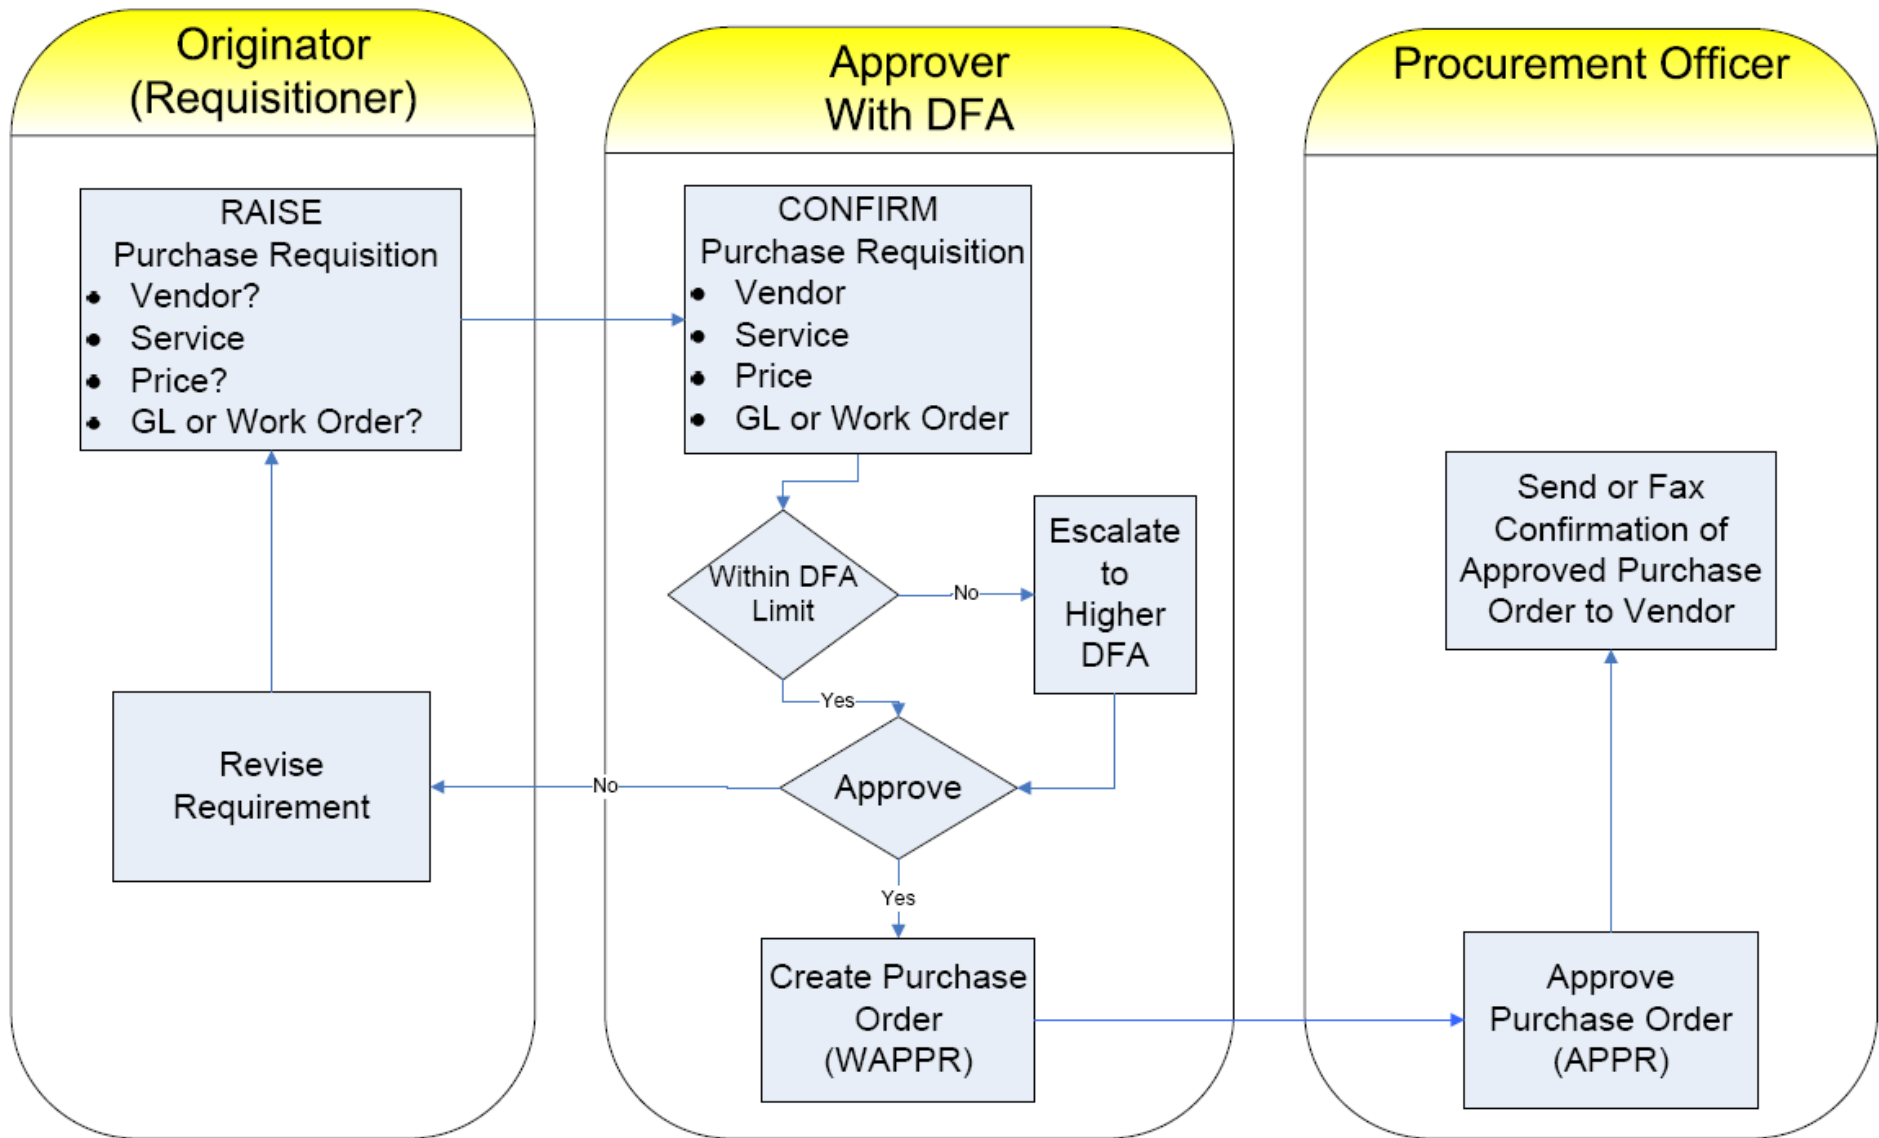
Originator (Requisitioner)

RAISE
Purchase Requisition
• Vendor?
• Service
• Price?
• GL or Work Order?

Revise Requirement

Approver With DFA

CONFIRM
Purchase Requisition
• Vendor
• Service
• Price
• GL or Work Order

Within DFA Limit

No

Escalate to Higher DFA

Yes

No

Approve

Yes

Create Purchase Order (WAPPR)

Procurement Officer

Send or Fax Confirmation of Approved Purchase Order to Vendor

Approve Purchase Order (APPR)